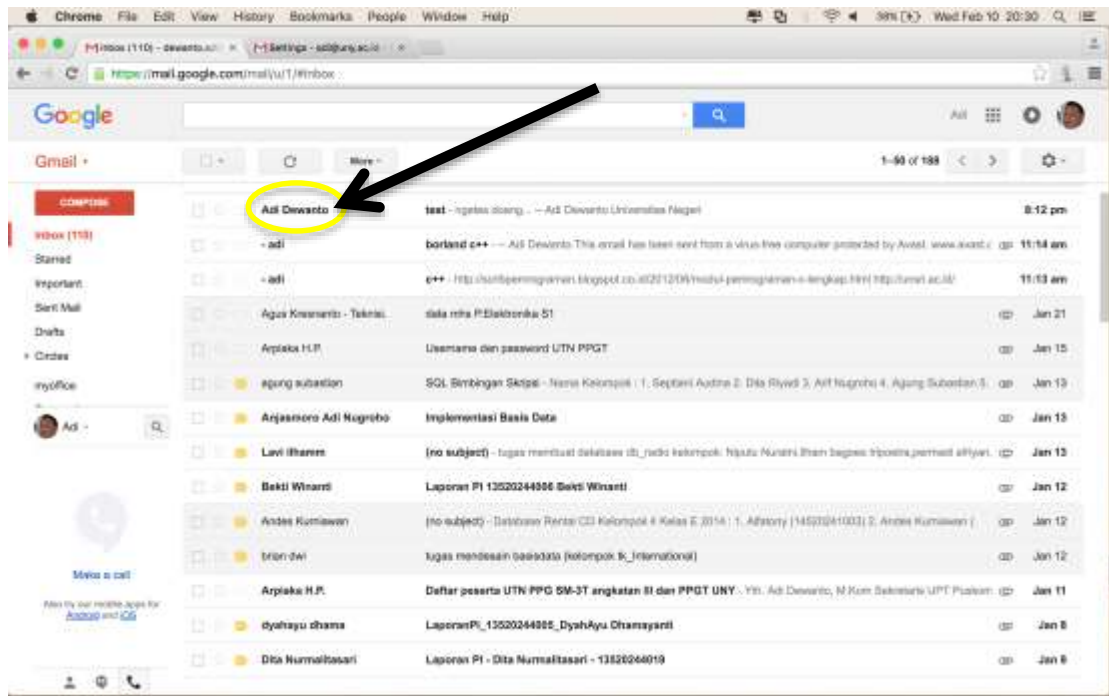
Chrome File Edit View History Bookmarks People Window Help

38% Wed Feb 10 20:30

Inbox (110) - dewanto.adi × Settings - adi@uny.ac.id ×

https://mail.google.com/mail/u/1/#inbox

Google

Adi

Gmail ▾

More ▾

1–50 of 188

COMPOSE

Inbox (110)

Starred

Important

Sent Mail

Drafts

▸ Circles

myoffice

Adi ▾

Make a call

Also try our mobile apps for Android and iOS

| | | |
|---|---|---|
| Adi Dewanto | test - ngetes doang... -- Adi Dewanto Universitas Negeri | 8:12 pm |
| - adi | borland c++ - -- Adi Dewanto This email has been sent from a virus-free computer protected by Avast. www.avast.c | 11:14 am |
| - adi | c++ - http://sahlipemrograman.blogspot.co.id/2012/06/modul-pemrograman-c-lengkap.html http://uny.ac.id/ | 11:13 am |
| Agus Kresnanto - Teknik | data mhs P.Elektronika 51 | Jan 21 |
| Arpiaka H.P. | Username dan password UTN PPGT | Jan 15 |
| agung subastian | SQL Bimbingan Skripsi - Nama Kelompok : 1. Septiani Audina 2. Dita Riyadi 3. Arif Nugroho 4. Agung Subastian 5. | Jan 13 |
| Anjasmoro Adi Nugroho | Implementasi Basis Data | Jan 13 |
| Lavi Ilhamm | (no subject) - tugas membuat database db_radio kelompok: Niputu Nurahi Ilham bagaas tripustra,permadi alfiyan. | Jan 13 |
| Bekti Winanti | Laporan PI 13520244006 Bekti Winanti | Jan 12 |
| Andes Kurniawan | (no subject) - Database Rental CD Kelompok 4 Kelas E 2014 : 1. Alfonny (14520241003) 2. Andes Kurniawan ( | Jan 12 |
| brian dwi | tugas mendesain basisdata (kelompok tk_International) | Jan 12 |
| Arpiaka H.P. | Daftar peserta UTN PPG SM-3T angkatan III dan PPGT UNY - Yth. Adi Dewanto, M.Kom Sekretaris UPT Pusat | Jan 11 |
| dyahayu dhama | LaporanPI_13520244005_DyahAyu Dhamayanti | Jan 8 |
| Dita Nurmalitasari | Laporan PI - Dita Nurmalitasari - 13520244019 | Jan 8 |